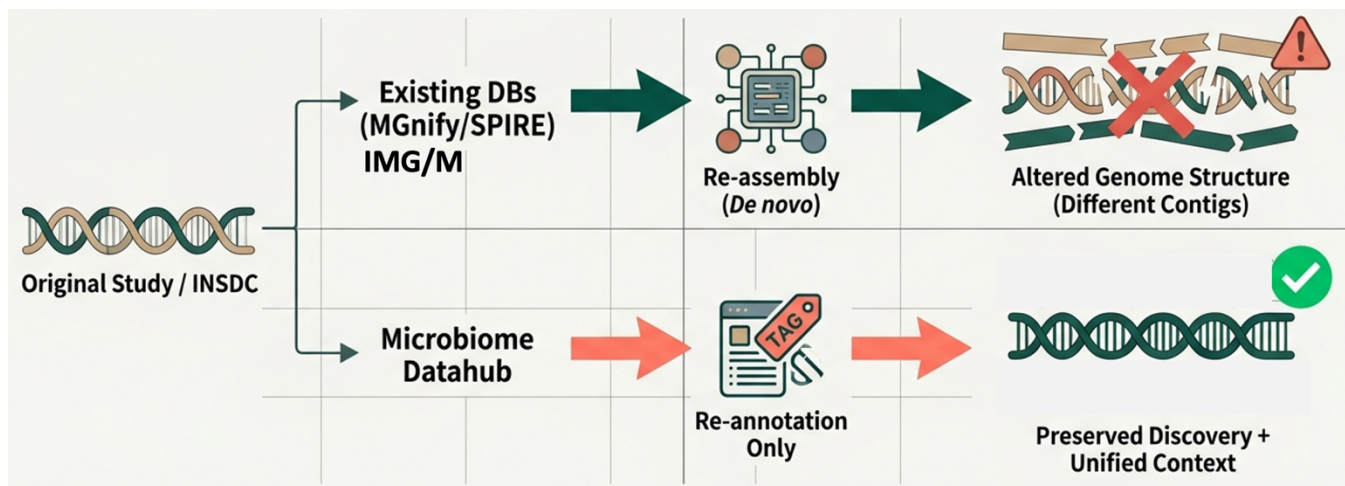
Original Study / INSDC

Existing DBs (MGnify/SPIRE) IMG/M

Re-assembly (De novo)

Altered Genome Structure (Different Contigs)

Microbiome Datahub

TAG

Re-annotation Only

Preserved Discovery + Unified Context